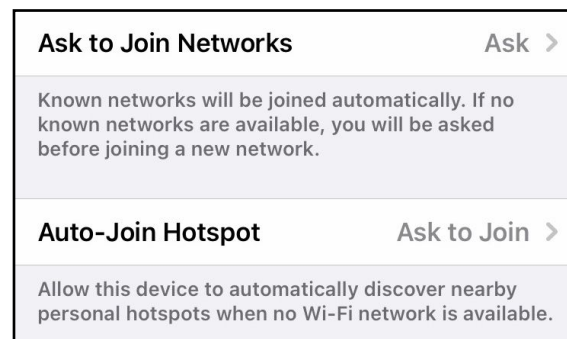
Ask to Join Networks Ask >

Known networks will be joined automatically. If no known networks are available, you will be asked before joining a new network.

Auto-Join Hotspot Ask to Join >

Allow this device to automatically discover nearby personal hotspots when no Wi-Fi network is available.